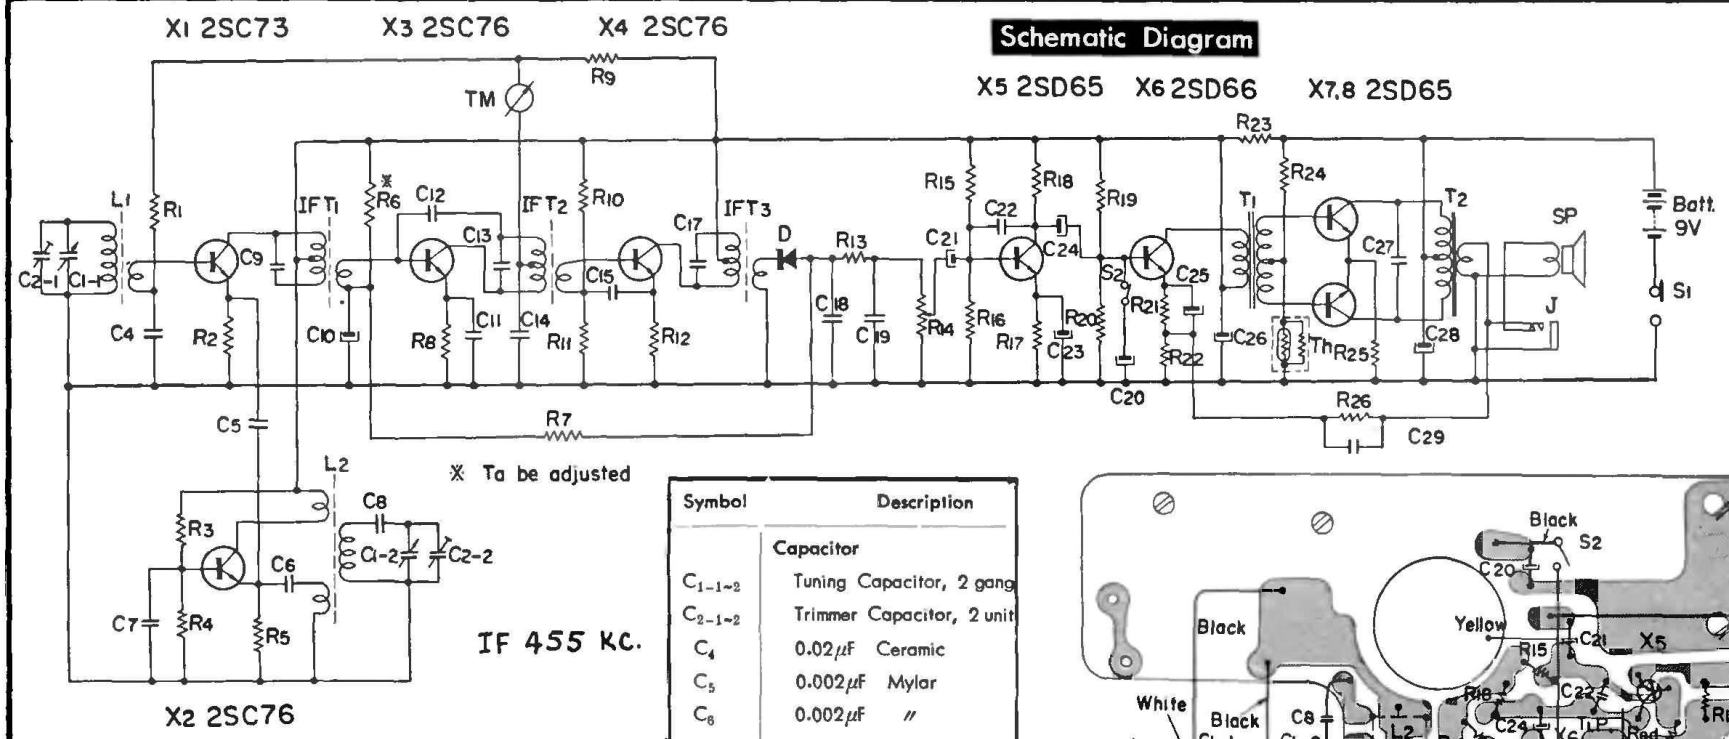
Schematic Diagram

X1 2SC73 X3 2SC76 X4 2SC76

X5 2SD65 X6 2SD66 X7,8 2SD65

TM R9 R23

L1 R1 IFT1 ※R6 C12 IFT2 R10 C17 IFT3 D R13 R15 C22 R18 R19 T1 R24 T2 SP Batt. 9V

C2-1 C1-1 C9 C13 C15 C21 C24 S2 C25 C27 S1

C4 R2 C10 R8 C11 C14 R11 R12 C18 C19 R14 R16 R17 R20 C23 R21 R22 C26 Th R25 C28 J

C20 R26 C29

C5 R7

L2 ※ To be adjusted

C8 R3 C6 C1-2 C2-2 C7 R4 R5

IF 455 KC.

X2 2SC76

| Symbol | Description |
|---|---|
| | Capacitor |
| $C_{1-1\sim2}$ | Tuning Capacitor, 2 gang |
| $C_{2-1\sim2}$ | Trimmer Capacitor, 2 unit |
| $C_4$ | 0.02$\mu$F Ceramic |
| $C_5$ | 0.002$\mu$F Mylar |
| $C_6$ | 0.002$\mu$F 〃 |

Black S2 C20 Black Yellow R15 C21 X5 White Black C8 L2 R18 C22 C24 X6 Red